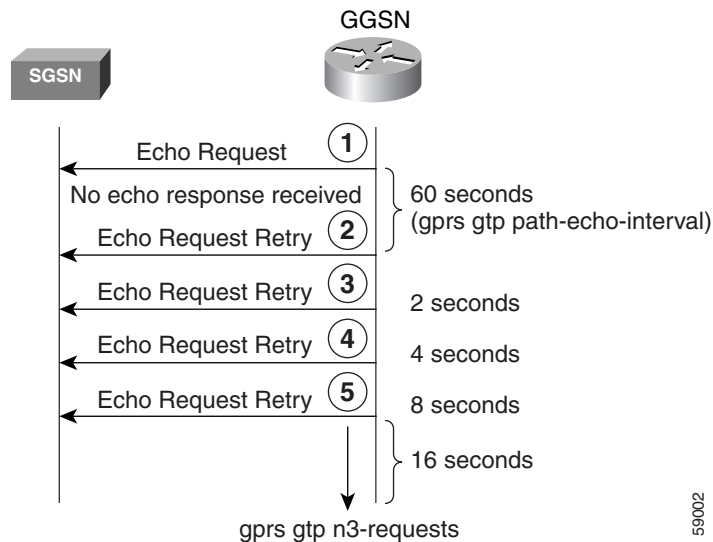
GGSN

SGSN

Echo Request 1

No echo response received

60 seconds (gprs gtp path-echo-interval)

Echo Request Retry 2

Echo Request Retry 3

2 seconds

Echo Request Retry 4

4 seconds

Echo Request Retry 5

8 seconds

16 seconds

gprs gtp n3-requests

59002